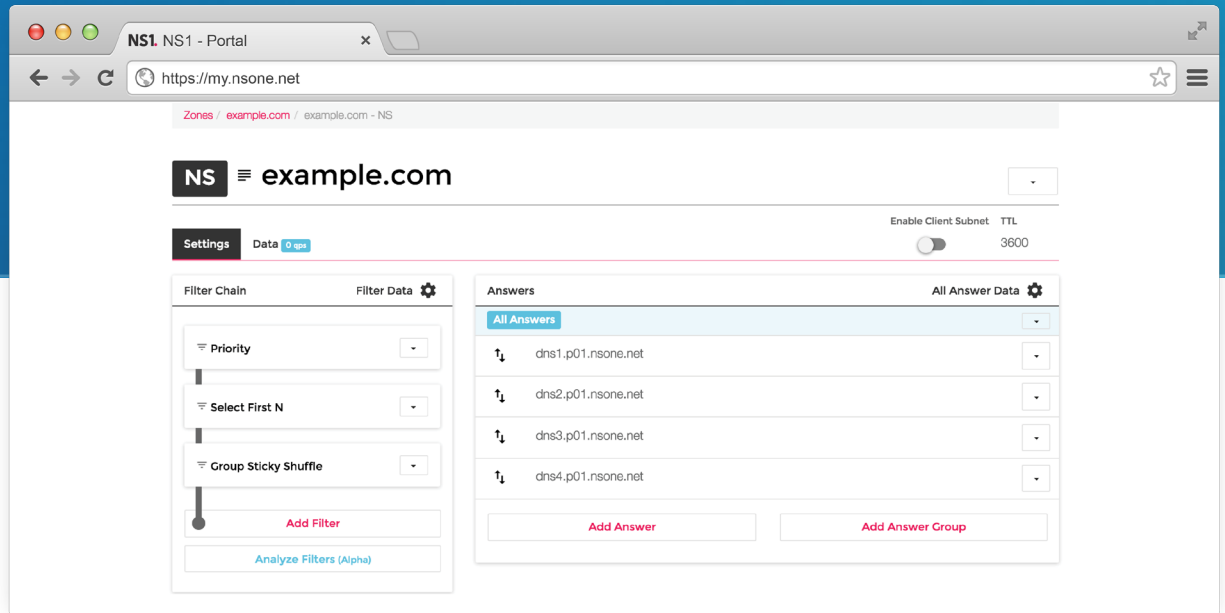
NS1. NS1 - Portal

https://my.nsone.net

Zones / example.com / example.com - NS

NS example.com

Settings Data 0 qps

Enable Client Subnet TTL 3600

Filter Chain Filter Data

Priority

Select First N

Group Sticky Shuffle

Add Filter

Analyze Filters (Alpha)

Answers All Answer Data

All Answers

dns1.p01.nsone.net

dns2.p01.nsone.net

dns3.p01.nsone.net

dns4.p01.nsone.net

Add Answer Add Answer Group